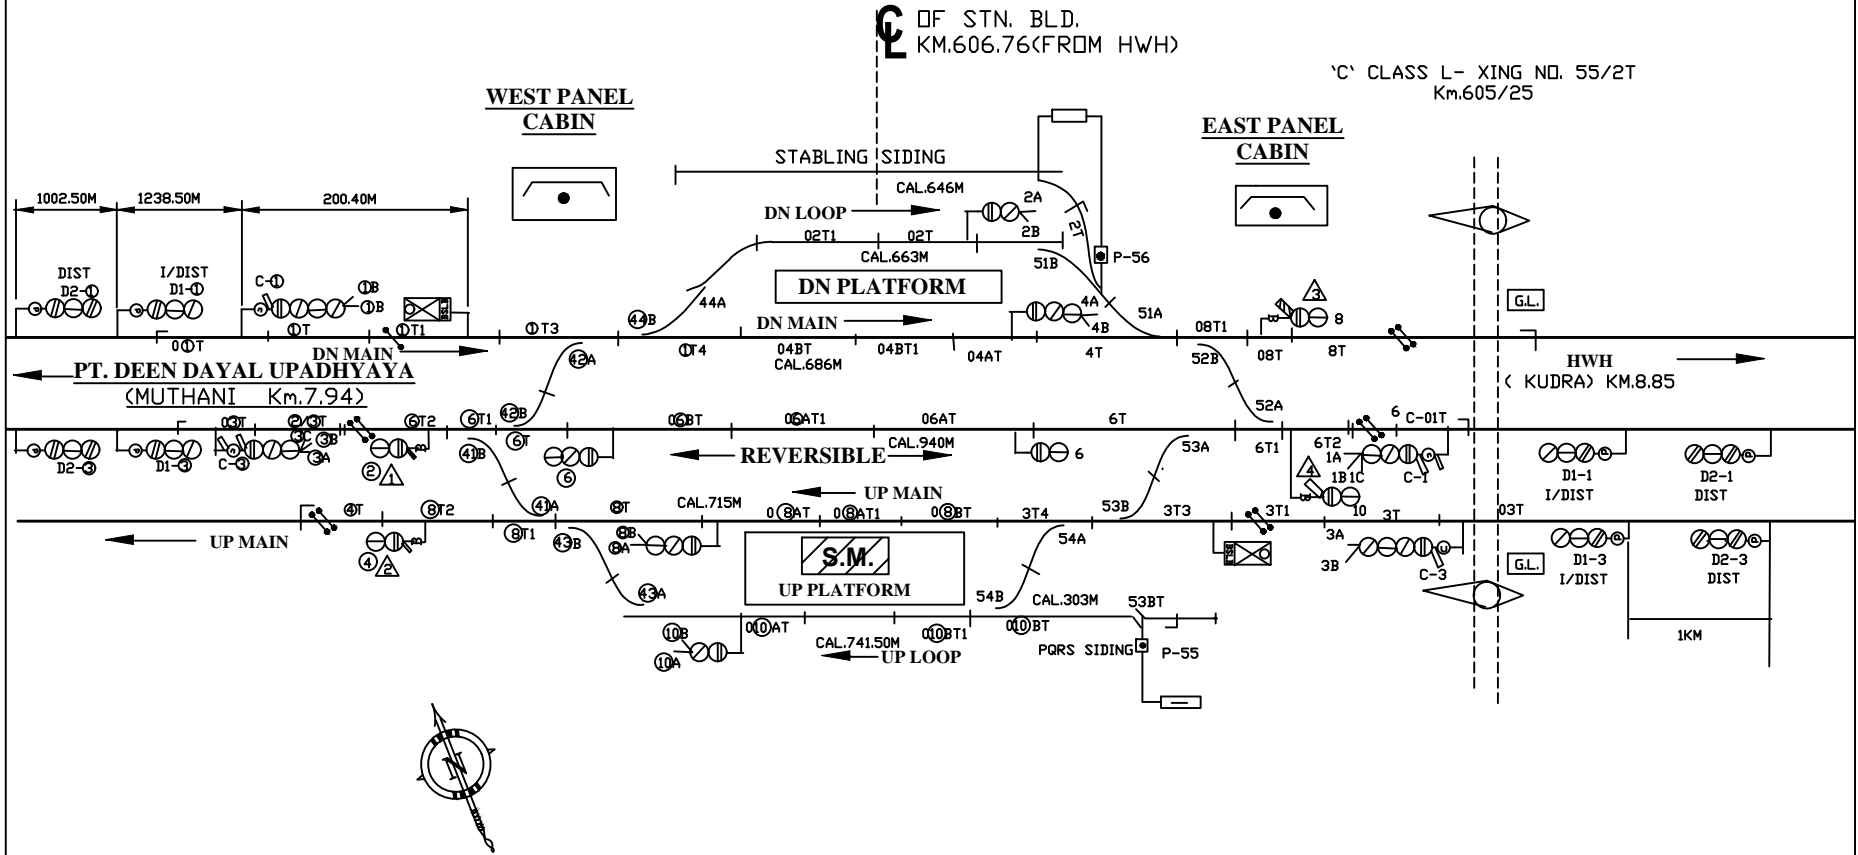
℄ OF STN. BLD.
KM.606.76(FROM HWH)

'C' CLASS L- XING NO. 55/2T
Km.605/25

WEST PANEL
CABIN

EAST PANEL
CABIN

STABLING SIDING

1002.50M 1238.50M 200.40M

CAL.646M

DN LOOP

2A
2B
2T
P-56

02T1 02T
CAL.663M
51B

DIST
D2-①

I/DIST
D1-①

C-①
①B
①B

DN PLATFORM

44A
44B

4A
4B
51A

3
8

G.L.

00T ①T ①T1 ①T3

DN MAIN

①T4
04BT
CAL.686M
04BT1
04AT
4T
08T1
52B
08T
8T

HWH
( KUDRA) KM.8.85

DN MAIN

PT. DEEN DAYAL UPADHYAYA
(MUTHANI Km.7.94)

42A
42B

52A

03T
②/③T
⑥T2
⑥T1
06BT
06AT1
06AT
6T
6
C-01T

D2-③
D1-③
C-③
③C
③B
③A
②
1

⑥T
41B
⑥
REVERSIBLE
CAL.940M
6
53A
6T1
6T2
1A
1B
1C
C-1
4
D1-1
I/DIST
D2-1
DIST

UP MAIN

④T
⑧T2
41A
⑧T
CAL.715M
0⑧AT
0⑧AT1
0⑧BT
3T4
53B
3T3
3T1
10
3T
03T

UP MAIN

④
2
⑧T1
43B
⑧B
⑧A

S.M.
UP PLATFORM

54A
3A
3B
C-3
G.L.
D1-3
I/DIST
D2-3
DIST

43A

54B
CAL.303M
53BT

10B
10A
0⑩AT
CAL.741.50M
UP LOOP
0⑩BT1
0⑩BT
PQRS SIDING
P-55

1KM

N